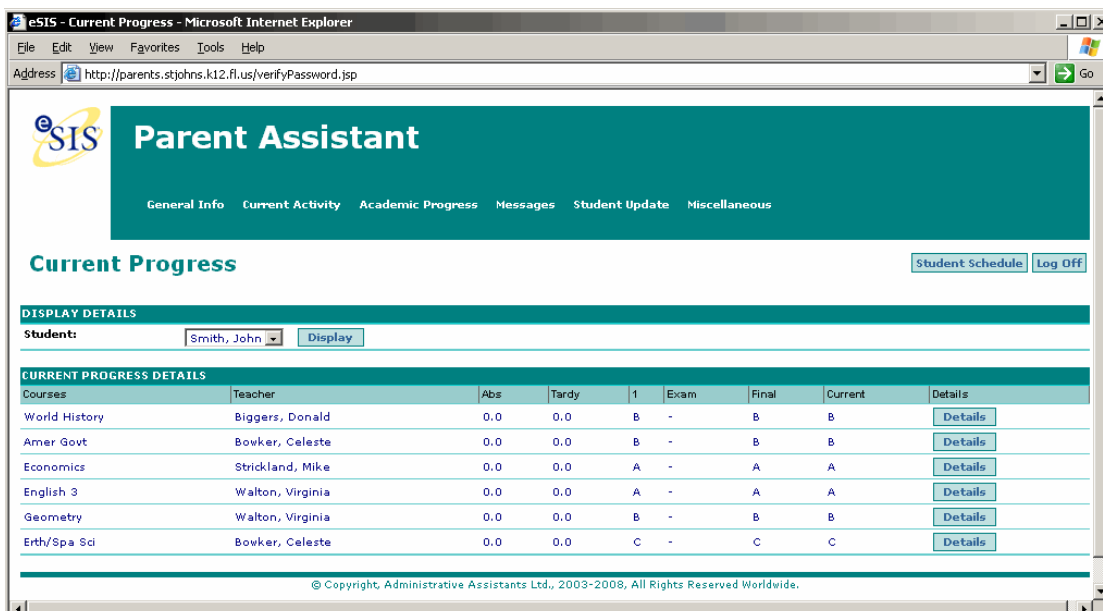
eSIS - Current Progress - Microsoft Internet Explorer

File Edit View Favorites Tools Help

Address http://parents.stjohns.k12.fl.us/verifyPassword.jsp Go

eSIS

Parent Assistant

General Info Current Activity Academic Progress Messages Student Update Miscellaneous

Current Progress

Student Schedule Log Off

DISPLAY DETAILS

Student: Smith, John Display

CURRENT PROGRESS DETAILS

| Courses | Teacher | Abs | Tardy | 1 | Exam | Final | Current | Details |
|---|---|---|---|---|---|---|---|---|
| World History | Biggers, Donald | 0.0 | 0.0 | B | - | B | B | Details |
| Amer Govt | Bowker, Celeste | 0.0 | 0.0 | B | - | B | B | Details |
| Economics | Strickland, Mike | 0.0 | 0.0 | A | - | A | A | Details |
| English 3 | Walton, Virginia | 0.0 | 0.0 | A | - | A | A | Details |
| Geometry | Walton, Virginia | 0.0 | 0.0 | B | - | B | B | Details |
| Erth/Spa Sci | Bowker, Celeste | 0.0 | 0.0 | C | - | C | C | Details |

© Copyright, Administrative Assistants Ltd., 2003-2008, All Rights Reserved Worldwide.